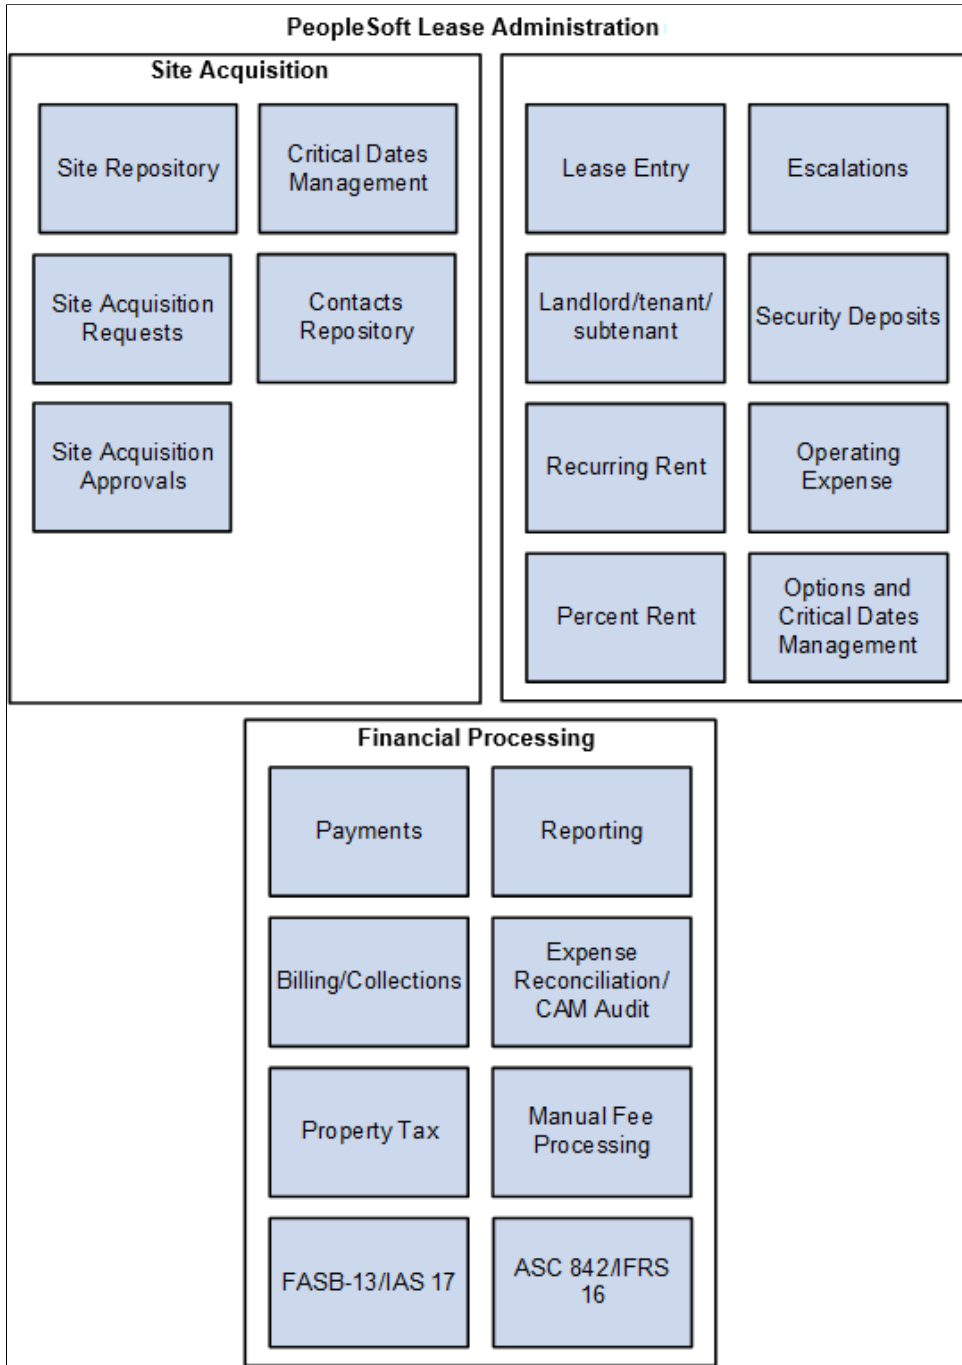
PeopleSoft Lease Administration

Site Acquisition

Site Repository

Critical Dates Management

Site Acquisition Requests

Contacts Repository

Site Acquisition Approvals

Lease Entry

Escalations

Landlord/tenant/ subtenant

Security Deposits

Recurring Rent

Operating Expense

Percent Rent

Options and Critical Dates Management

Financial Processing

Payments

Reporting

Billing/Collections

Expense Reconciliation/ CAM Audit

Property Tax

Manual Fee Processing

FASB-13/IAS 17

ASC 842/IFRS 16